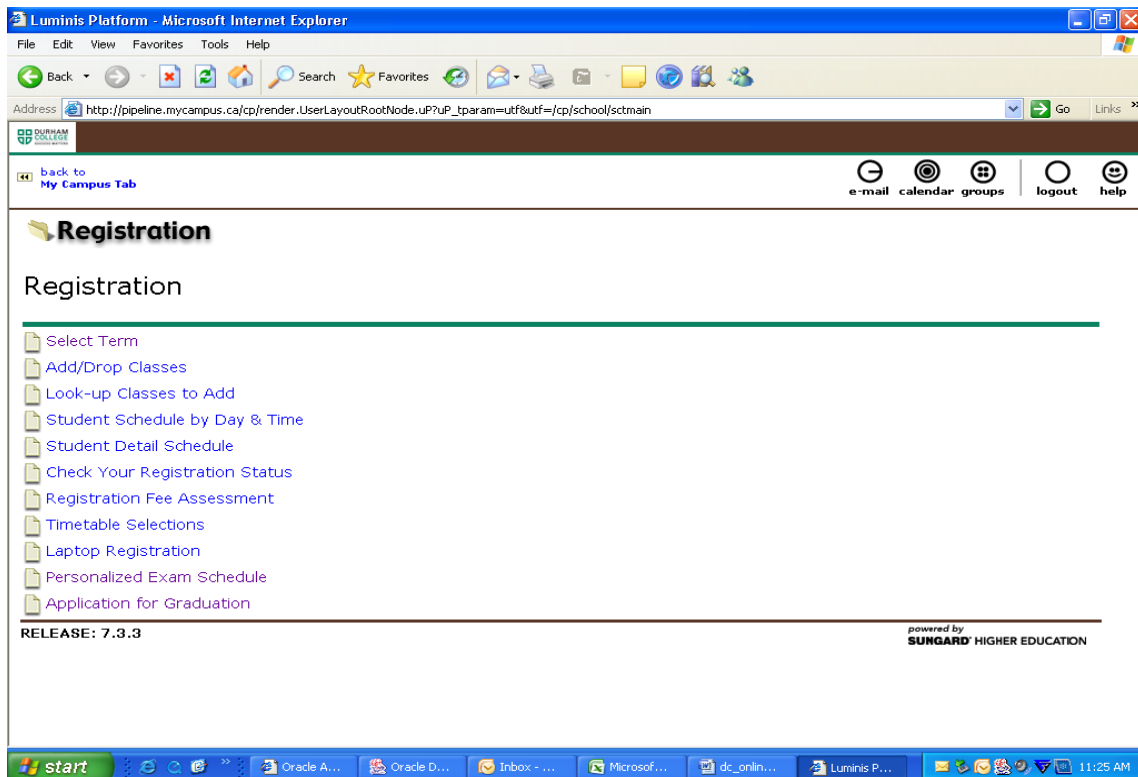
Luminis Platform - Microsoft Internet Explorer

File Edit View Favorites Tools Help

Back Search Favorites

Address http://pipeline.mycampus.ca/cp/render.UserLayoutRootNode.uP?uP_tparam=utf&utf=/cp/school/sctmain Go Links

DURHAM COLLEGE

back to My Campus Tab

e-mail calendar groups logout help

Registration

Registration

Select Term
Add/Drop Classes
Look-up Classes to Add
Student Schedule by Day & Time
Student Detail Schedule
Check Your Registration Status
Registration Fee Assessment
Timetable Selections
Laptop Registration
Personalized Exam Schedule
Application for Graduation

RELEASE: 7.3.3

powered by SUNGARD HIGHER EDUCATION

start Oracle A... Oracle D... Inbox - ... Microsof... dc_onlin... Luminis P... 11:25 AM